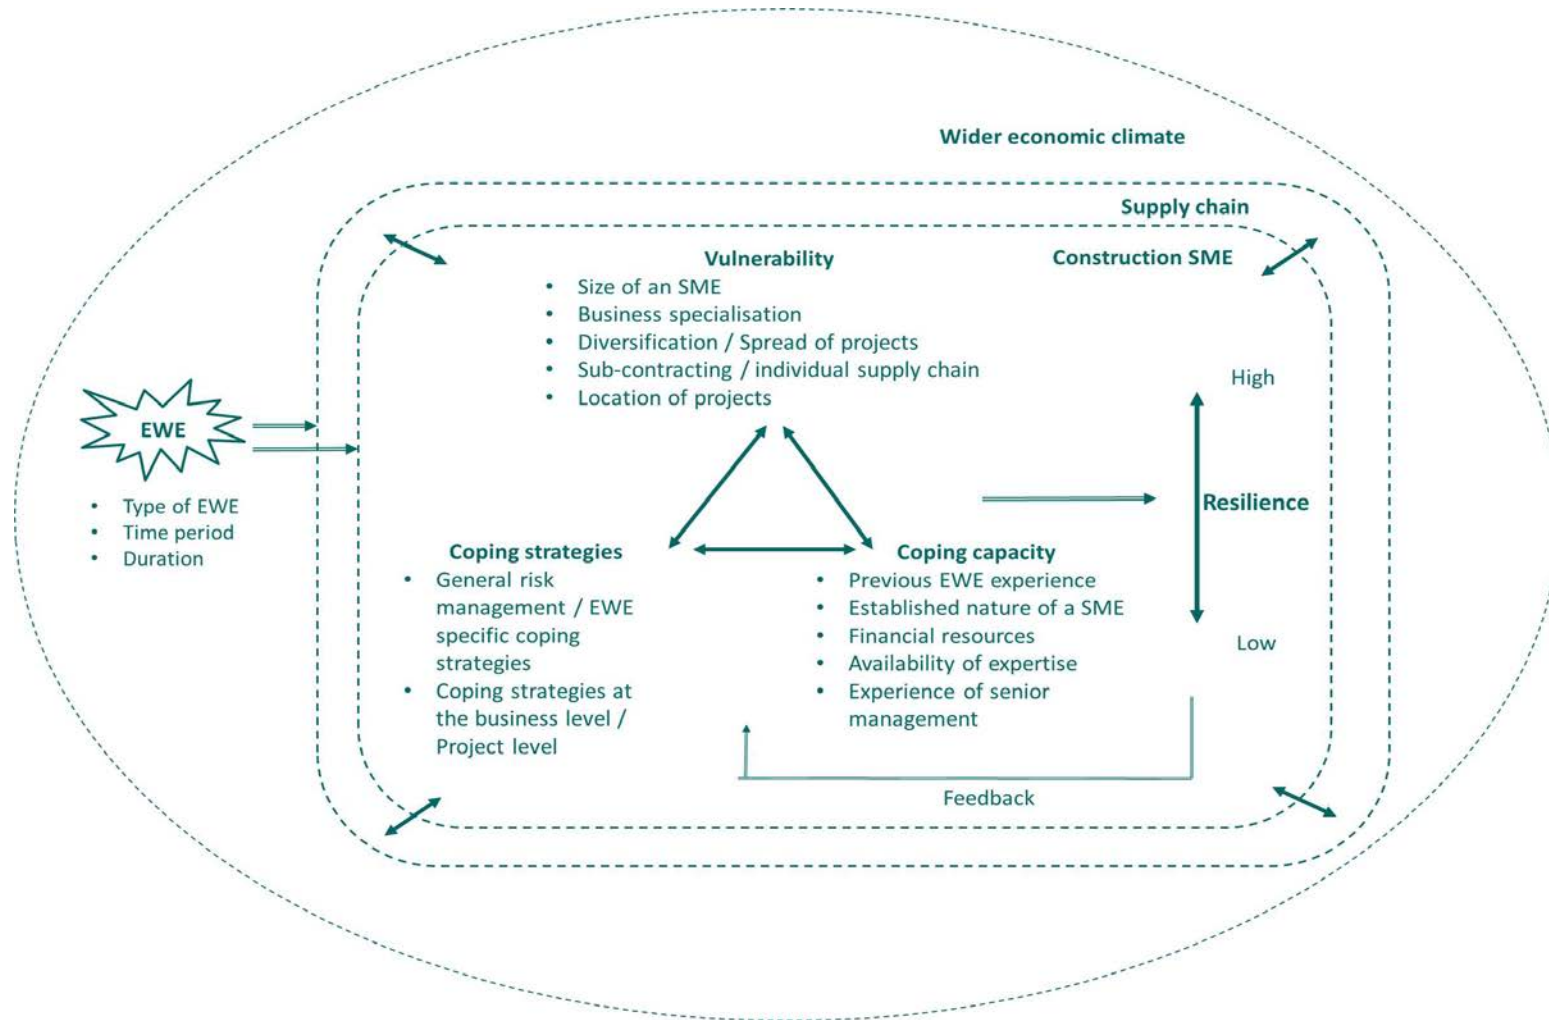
Wider economic climate

Supply chain

Construction SME

Vulnerability

- Size of an SME
- Business specialisation
- Diversification / Spread of projects
- Sub-contracting / individual supply chain
- Location of projects

EWE

- Type of EWE
- Time period
- Duration

High

Resilience

Low

Coping strategies

- General risk management / EWE specific coping strategies
- Coping strategies at the business level / Project level

Coping capacity

- Previous EWE experience
- Established nature of a SME
- Financial resources
- Availability of expertise
- Experience of senior management

Feedback